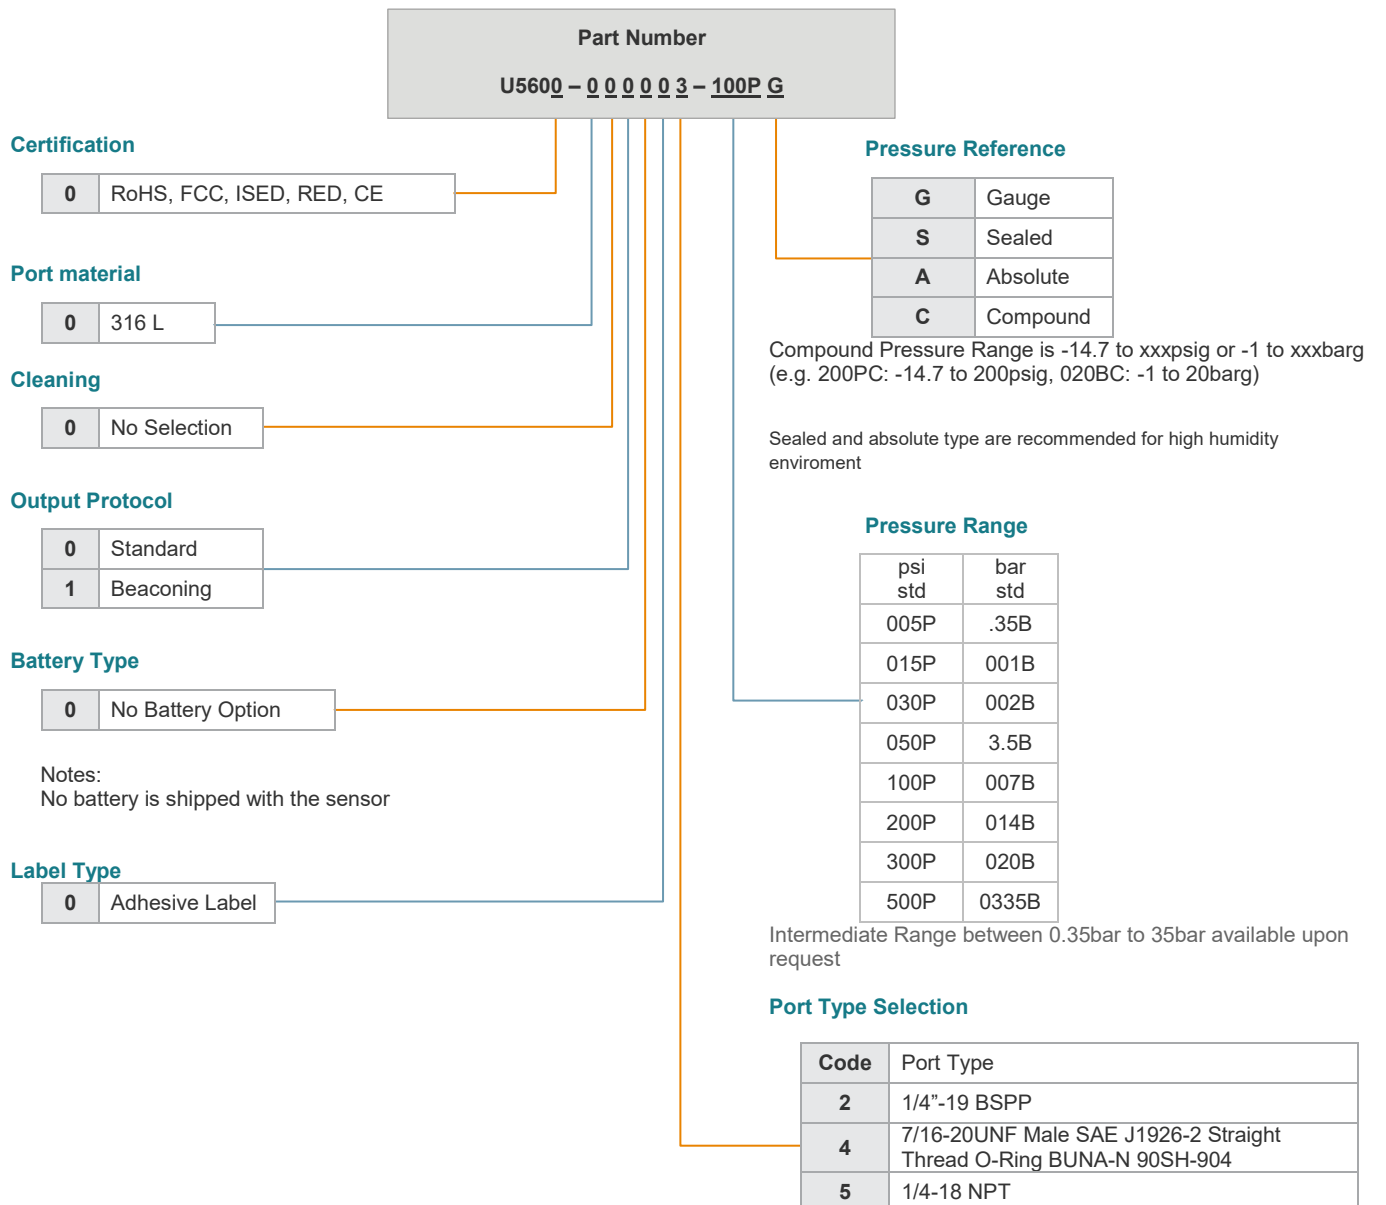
Part Number

U5600 – 0 0 0 0 0 3 – 100P G

Certification

| 0 | RoHS, FCC, ISED, RED, CE |
|---|---|

Port material

| 0 | 316 L |
|---|---|

Cleaning

| 0 | No Selection |
|---|---|

Output Protocol

| 0 | Standard |
|---|---|
| 1 | Beaconing |

Battery Type

| 0 | No Battery Option |
|---|---|

Notes:
No battery is shipped with the sensor

Label Type

| 0 | Adhesive Label |
|---|---|

Pressure Reference

| G | Gauge |
|---|---|
| S | Sealed |
| A | Absolute |
| C | Compound |

Compound Pressure Range is -14.7 to xxxpsig or -1 to xxxbarg (e.g. 200PC: -14.7 to 200psig, 020BC: -1 to 20barg)

Sealed and absolute type are recommended for high humidity enviroment

Pressure Range

| psi std | bar std |
|---|---|
| 005P | .35B |
| 015P | 001B |
| 030P | 002B |
| 050P | 3.5B |
| 100P | 007B |
| 200P | 014B |
| 300P | 020B |
| 500P | 0335B |

Intermediate Range between 0.35bar to 35bar available upon request

Port Type Selection

| Code | Port Type |
|---|---|
| 2 | 1/4”-19 BSPP |
| 4 | 7/16-20UNF Male SAE J1926-2 Straight Thread O-Ring BUNA-N 90SH-904 |
| 5 | 1/4-18 NPT |